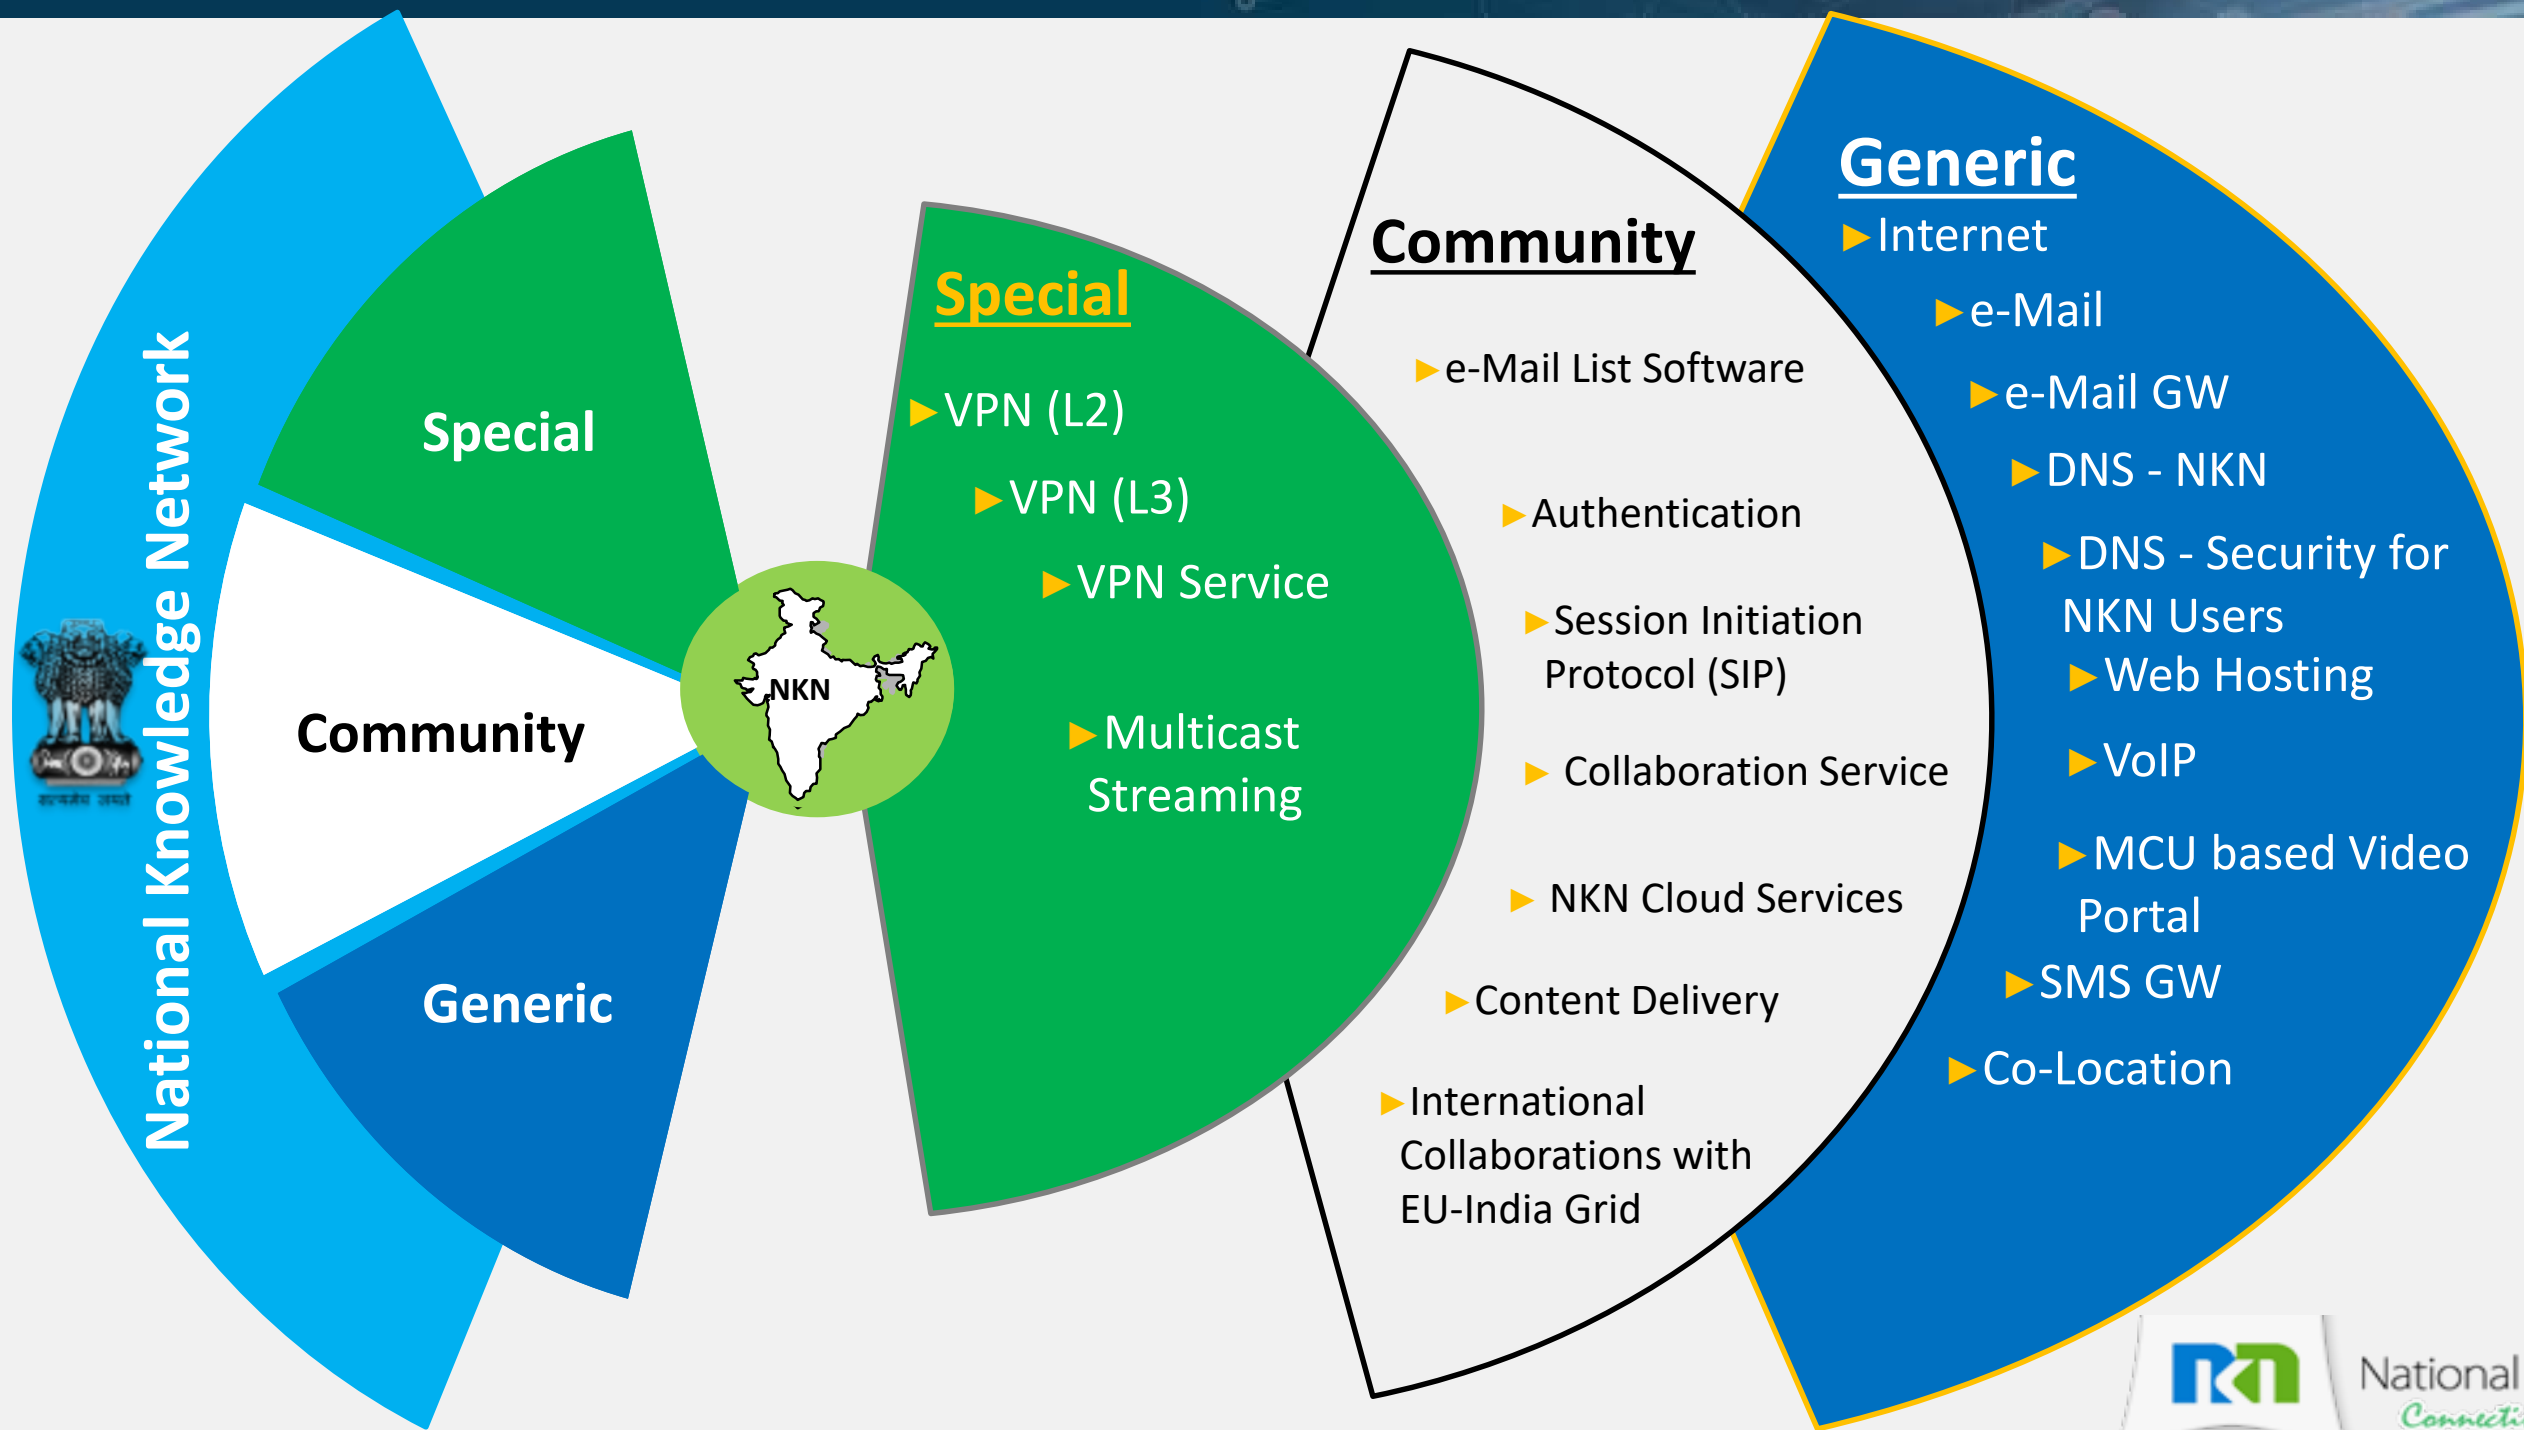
National Knowledge Network

Special

Community

Generic

NKN

Special

VPN (L2)

VPN (L3)

VPN Service

Multicast Streaming

Community

e-Mail List Software

Authentication

Session Initiation Protocol (SIP)

Collaboration Service

NKN Cloud Services

Content Delivery

International Collaborations with EU-India Grid

Generic

Internet

e-Mail

e-Mail GW

DNS - NKN

DNS - Security for NKN Users

Web Hosting

VoIP

MCU based Video Portal

SMS GW

Co-Location

National
Connecti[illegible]